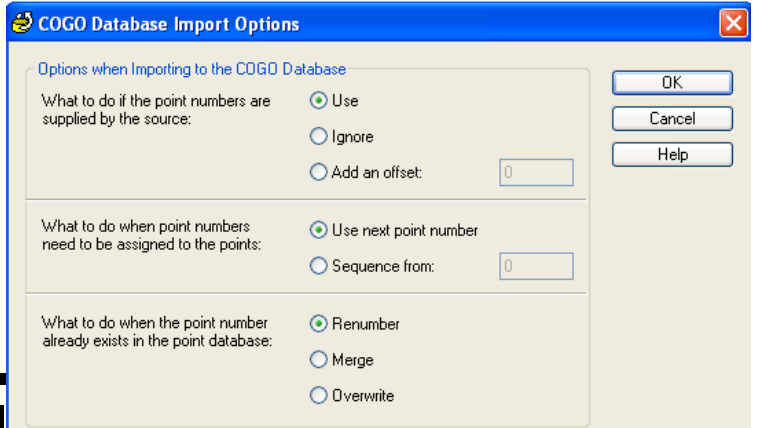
COGO Database Import Options

Options when Importing to the COGO Database

What to do if the point numbers are supplied by the source:

Use

Ignore

Add an offset: 0

What to do when point numbers need to be assigned to the points:

Use next point number

Sequence from: 0

What to do when the point number already exists in the point database:

Renumber

Merge

Overwrite

OK

Cancel

Help